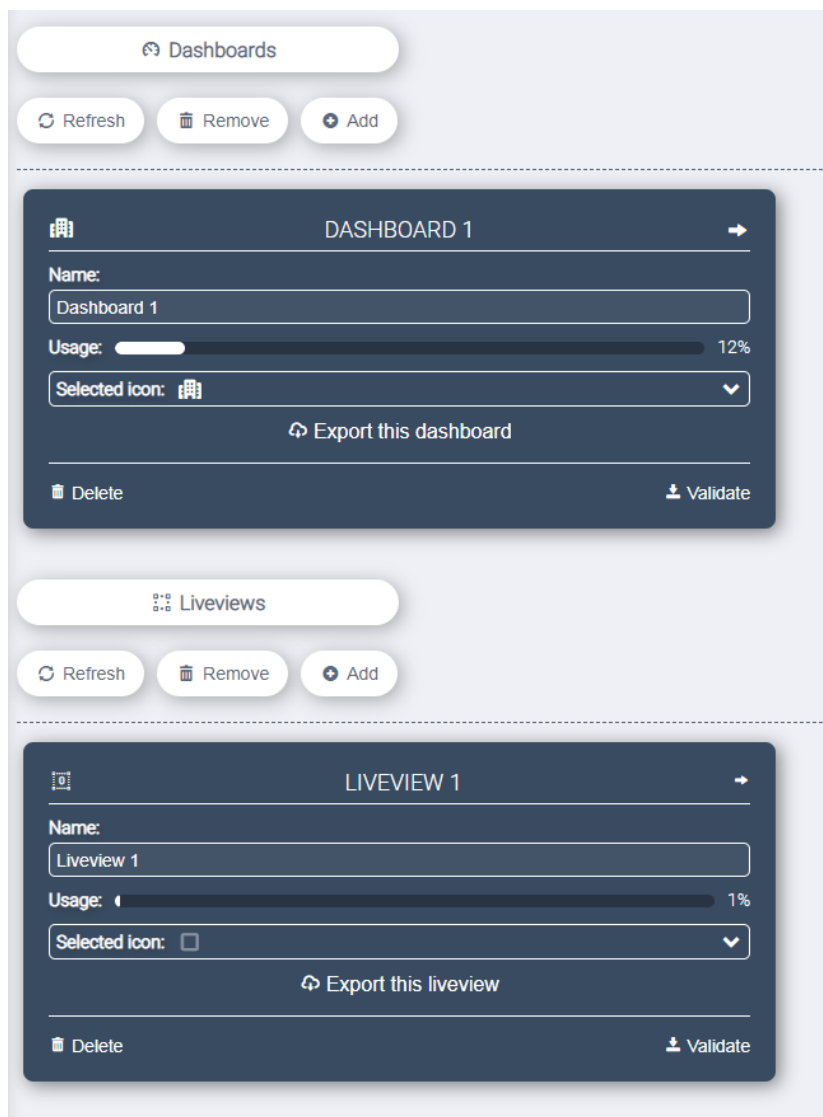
Dashboards

Refresh Remove Add

DASHBOARD 1

Name:

Dashboard 1

Usage: 12%

Selected icon:

Export this dashboard

Delete Validate

Liveviews

Refresh Remove Add

LIVEVIEW 1

Name:

Liveview 1

Usage: 1%

Selected icon:

Export this liveview

Delete Validate